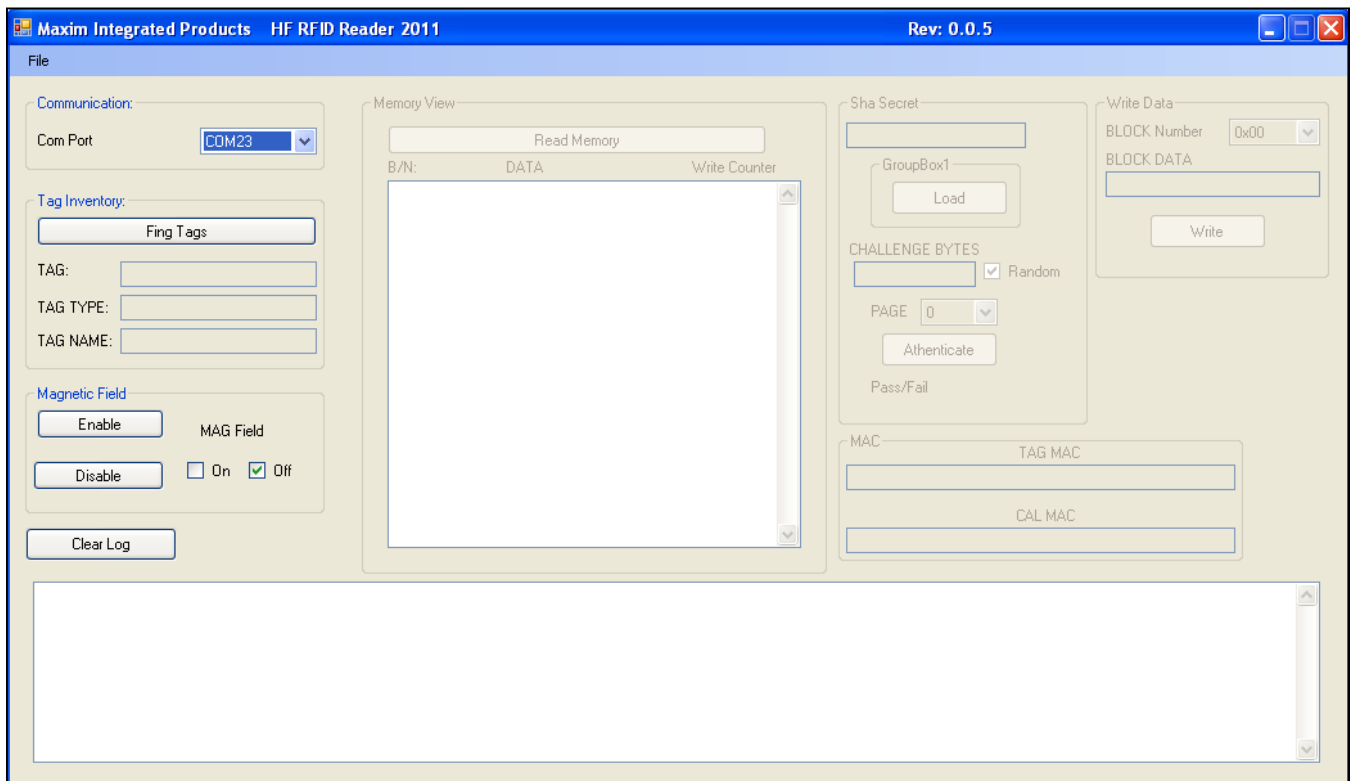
Maxim Integrated Products HF RFID Reader 2011 Rev: 0.0.5

File

Communication:
Com Port COM23

Tag Inventory:
Fing Tags
TAG:
TAG TYPE:
TAG NAME:

Magnetic Field
Enable MAG Field
Disable On Off

Clear Log

Memory View
Read Memory
B/N: DATA Write Counter

Sha Secret
GroupBox1
Load
CHALLENGE BYTES
Random
PAGE 0
Athenticate
Pass/Fail

MAC
TAG MAC
CAL MAC

Write Data
BLOCK Number 0x00
BLOCK DATA
Write